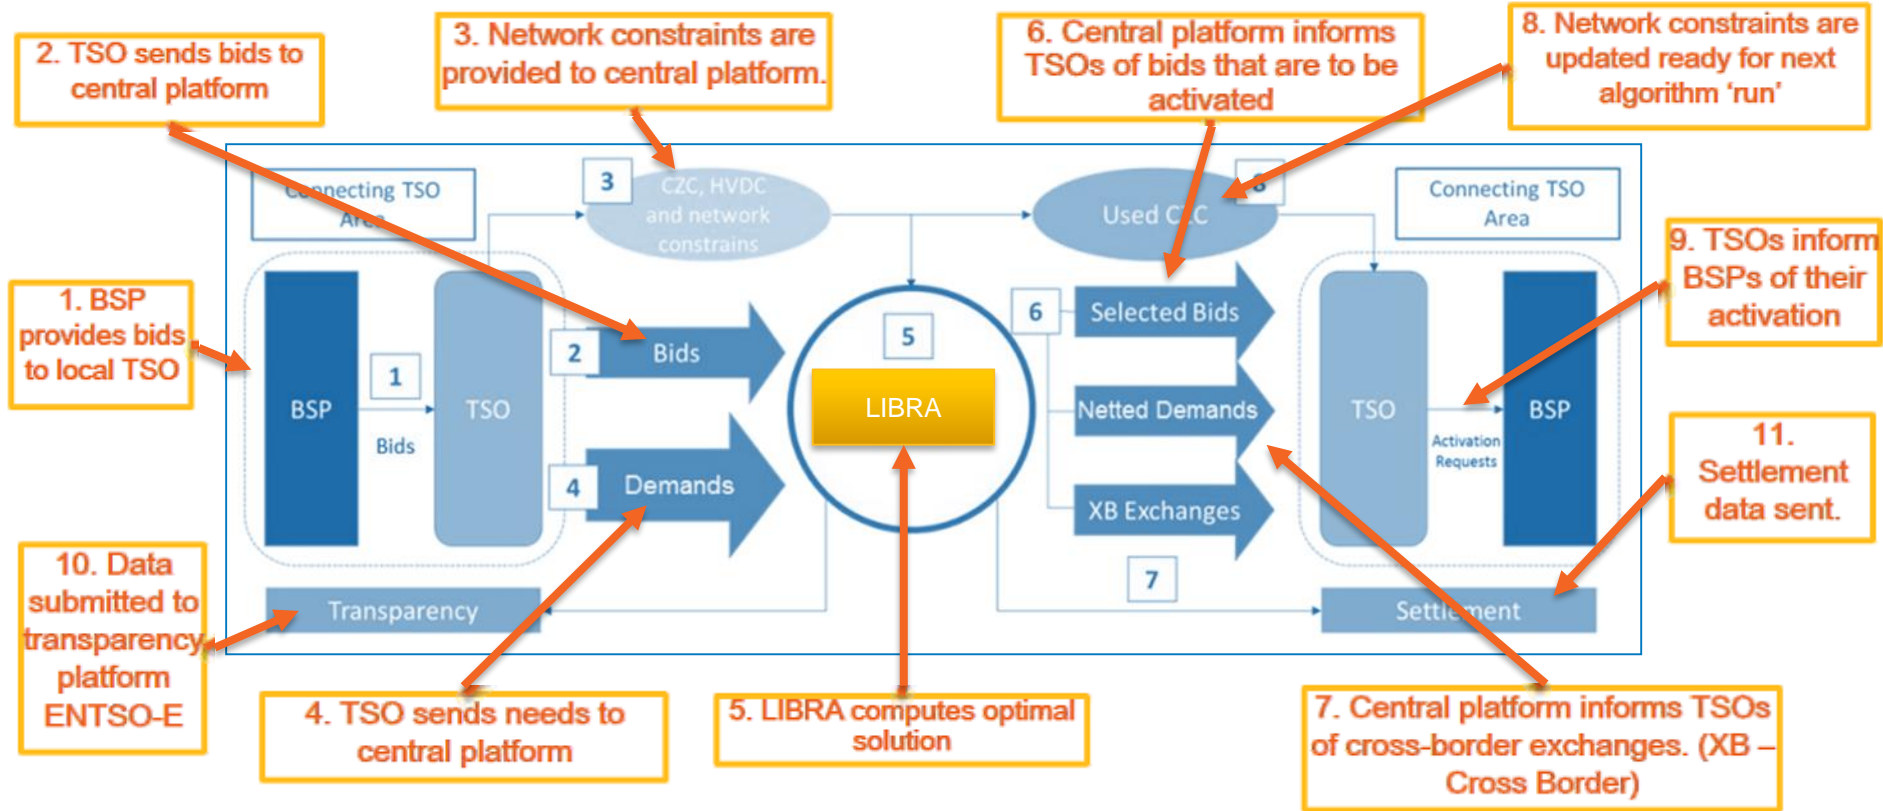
2. TSO sends bids to central platform

3. Network constraints are provided to central platform.

6. Central platform informs TSOs of bids that are to be activated

8. Network constraints are updated ready for next algorithm 'run'

Connecting TSO Area

3

CZC, HVDC and network constrains

Used CZC

8

Connecting TSO Area

1. BSP provides bids to local TSO

9. TSOs inform BSPs of their activation

BSP

1

Bids

TSO

2

Bids

5

LIBRA

6

Selected Bids

Netted Demands

XB Exchanges

TSO

Activation Requests

BSP

4

Demands

7

11. Settlement data sent.

10. Data submitted to transparency platform ENTSO-E

Transparency

Settlement

4. TSO sends needs to central platform

5. LIBRA computes optimal solution

7. Central platform informs TSOs of cross-border exchanges. (XB – Cross Border)